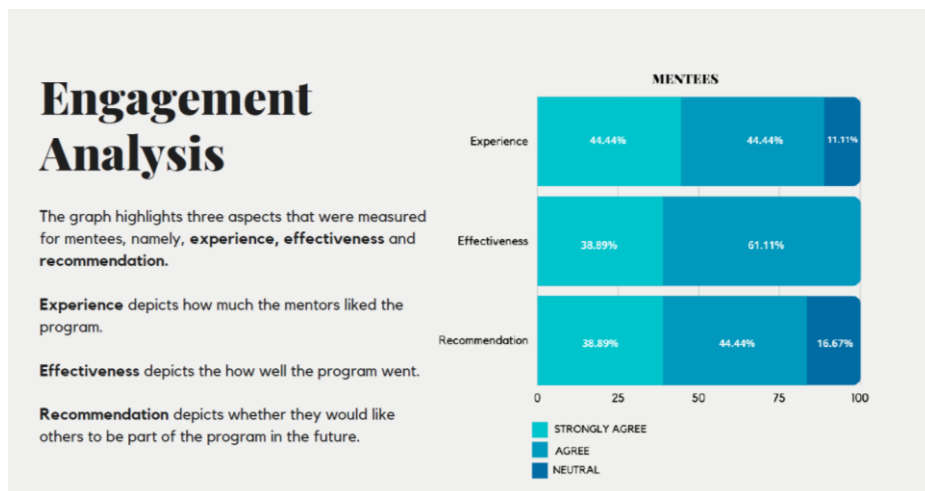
Engagement Analysis

The graph highlights three aspects that were measured for mentees, namely, **experience, effectiveness** and **recommendation.**

**Experience** depicts how much the mentors liked the program.

**Effectiveness** depicts the how well the program went.

**Recommendation** depicts whether they would like others to be part of the program in the future.

MENTEES

Experience 44.44% 44.44% 11.11%

Effectiveness 38.89% 61.11%

Recommendation 38.89% 44.44% 16.67%

0 25 50 75 100

STRONGLY AGREE
AGREE
NEUTRAL